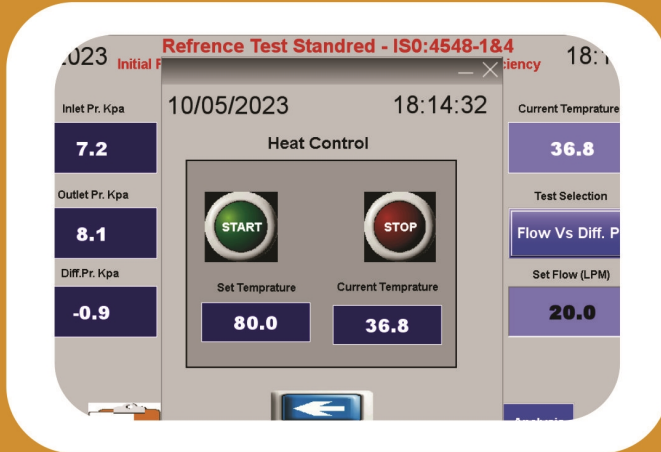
2023 Refrence Test Standred - IS0:4548-1&4 18:1

Initial F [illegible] iciency

Inlet Pr. Kpa

7.2

Outlet Pr. Kpa

8.1

Diff.Pr. Kpa

-0.9

10/05/2023 18:14:32

Heat Control

START

STOP

Set Temprature

80.0

Current Temprature

36.8

Current Temprature

36.8

Test Selection

Flow Vs Diff. P

Set Flow (LPM)

20.0

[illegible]